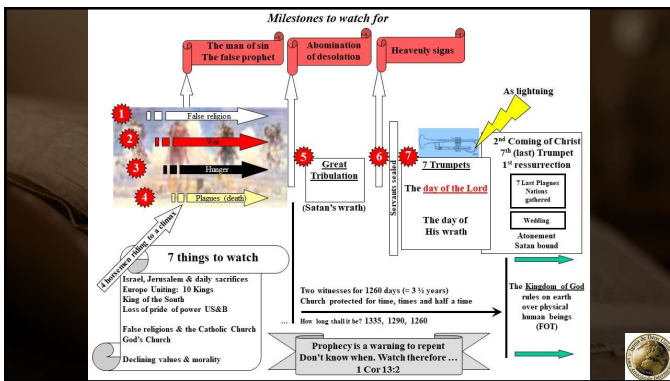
Milestones to watch for

The man of sin
The false prophet

Abomination of desolation

Heavenly signs

1 False religion
2 War
3 Hunger
4 Plagues (death)

5 Great Tribulation

(Satan's wrath)

6 Servants sealed

7 7 Trumpets

The day of the Lord

The day of His wrath

As lightning

2$^{nd}$ Coming of Christ
7$^{th}$ (last) Trumpet
1$^{st}$ ressurrection

7 Last Plagues
Nations gathered

Wedding

Atonement
Satan bound

4 horsemen riding to a climax

7 things to watch

Israel, Jerusalem & daily sacrifices
Europe Uniting: 10 Kings
King of the South
Loss of pride of power US&B

False religions & the Catholic Church
God's Church

Declining values & morality

Two witnesses for 1260 days (= 3 ½ years)
Church protected for time, times and half a time

How long shall it be? 1335, 1290, 1260

Prophecy is a warning to repent
Don't know when. Watch therefore ...
1 Cor 13:2

The Kingdom of God rules on earth over physical human beings
(FOT)